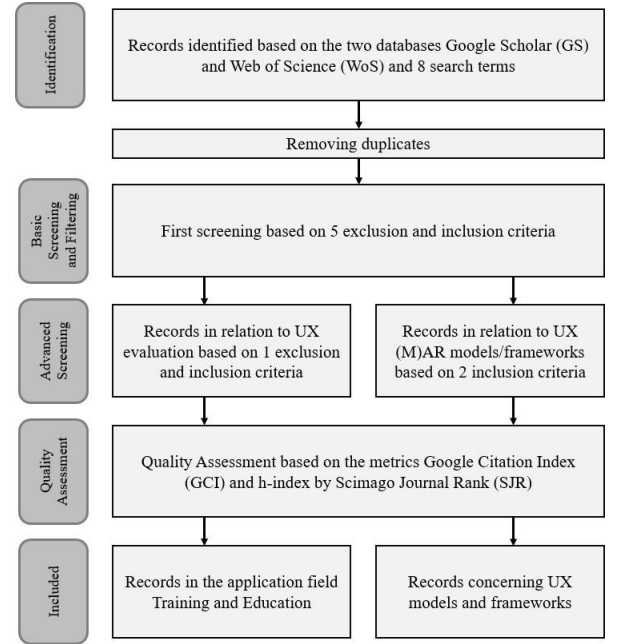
Identification

Records identified based on the two databases Google Scholar (GS) and Web of Science (WoS) and 8 search terms

Removing duplicates

Basic Screening and Filtering

First screening based on 5 exclusion and inclusion criteria

Advanced Screening

Records in relation to UX evaluation based on 1 exclusion and inclusion criteria

Records in relation to UX (M)AR models/frameworks based on 2 inclusion criteria

Quality Assessment

Quality Assessment based on the metrics Google Citation Index (GCI) and h-index by Scimago Journal Rank (SJR)

Included

Records in the application field Training and Education

Records concerning UX models and frameworks